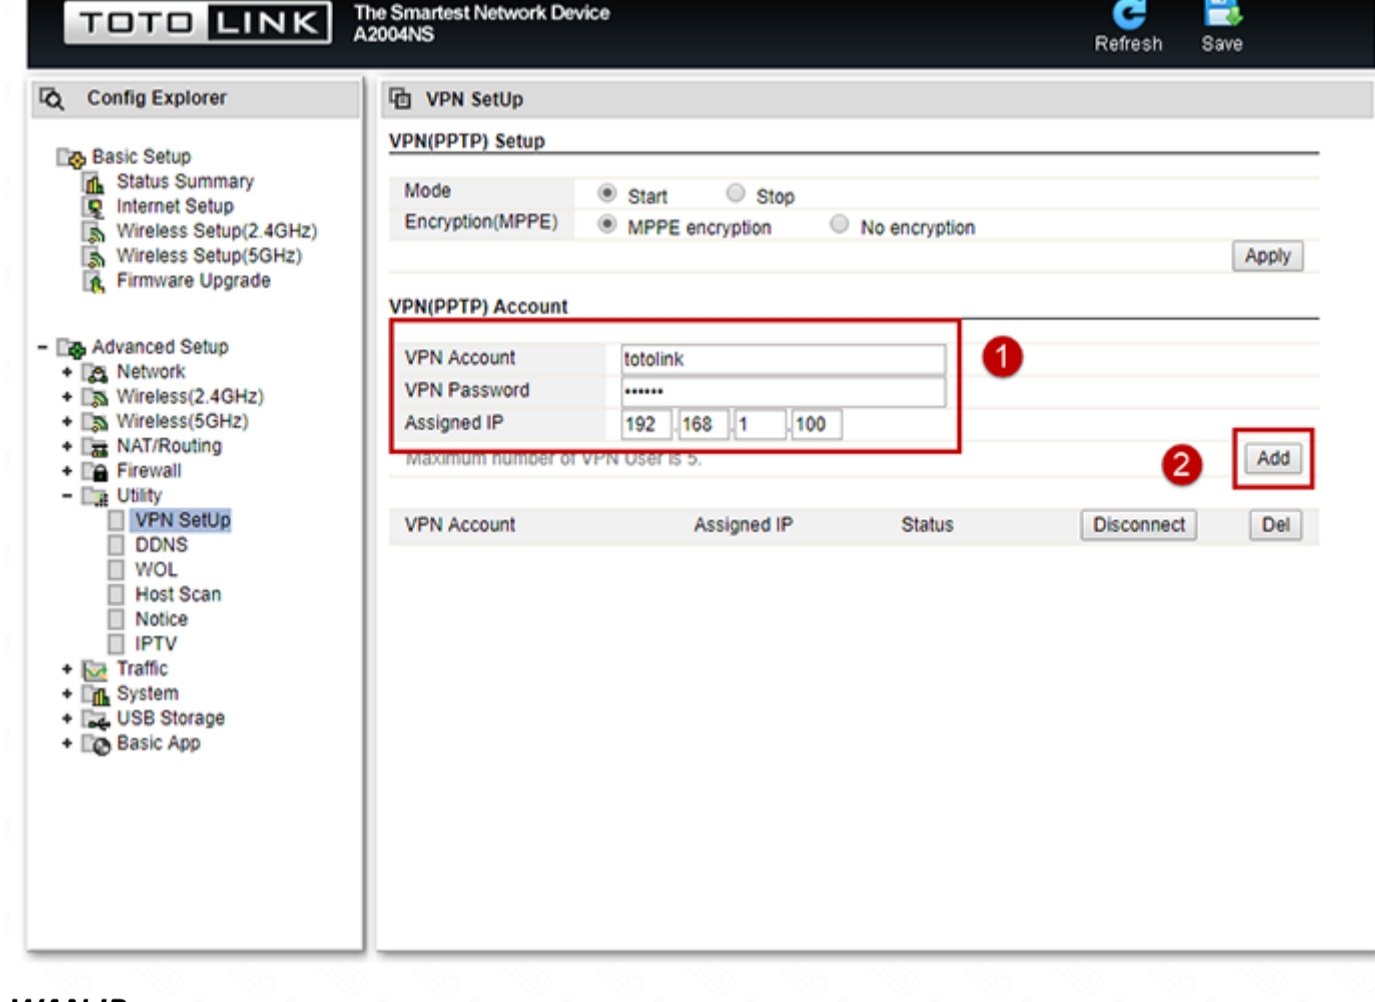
TOTO LINK
The Smartest Network Device
A2004NS
Refresh
Save

Config Explorer

Basic Setup
Status Summary
Internet Setup
Wireless Setup(2.4GHz)
Wireless Setup(5GHz)
Firmware Upgrade

- Advanced Setup
+ Network
+ Wireless(2.4GHz)
+ Wireless(5GHz)
+ NAT/Routing
+ Firewall
- Utility
VPN SetUp
DDNS
WOL
Host Scan
Notice
IPTV
+ Traffic
+ System
+ USB Storage
+ Basic App

VPN SetUp

VPN(PPTP) Setup

| Mode | Start | Stop |
|---|---|---|
| Encryption(MPPE) | MPPE encryption | No encryption |

Apply

VPN(PPTP) Account

| VPN Account | totolink |
|---|---|
| VPN Password | •••••• |
| Assigned IP | 192 . 168 . 1 . 100 |

1

Maximum number of VPN User is 5.

2

Add

| VPN Account | Assigned IP | Status | Disconnect | Del |
|---|---|---|---|---|